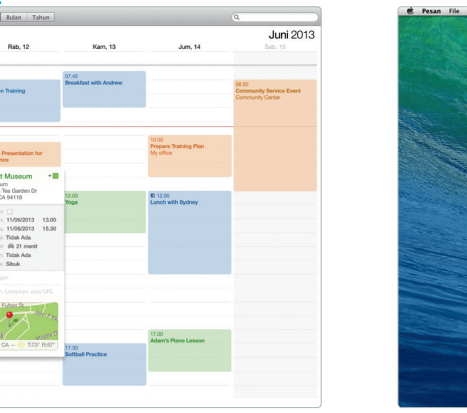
Bulan Tahun

Juni 2013

Rab, 12
Kam, 13
Jum, 14
Sab, 15

07.45
Breakfast with Andrew

n Training

08.00
Community Service Event
Community Center

10.00
Prepare Training Plan
My office

Presentation for
nse

t Museum
um
Tea Garden Dr
CA 94118

12.00
Yoga

12.00
Lunch with Sydney

11/06/2013 14.00
11/06/2013 15.30
Tidak Ada
21 menit
Tidak Ada
Sibuk

Lampiran, atau URL

Fulton St

17.00
Adam's Piano Lesson

17.30
Softball Practice

Pesan File